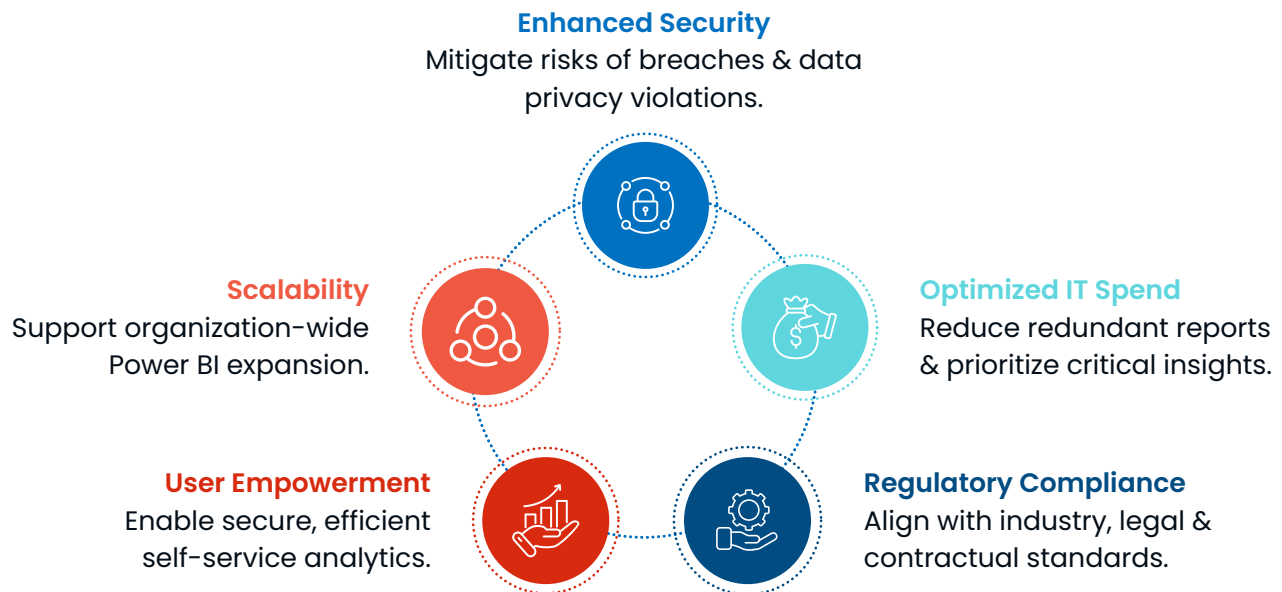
Enhanced Security
Mitigate risks of breaches & data privacy violations.

Scalability
Support organization-wide Power BI expansion.

Optimized IT Spend
Reduce redundant reports & prioritize critical insights.

User Empowerment
Enable secure, efficient self-service analytics.

Regulatory Compliance
Align with industry, legal & contractual standards.